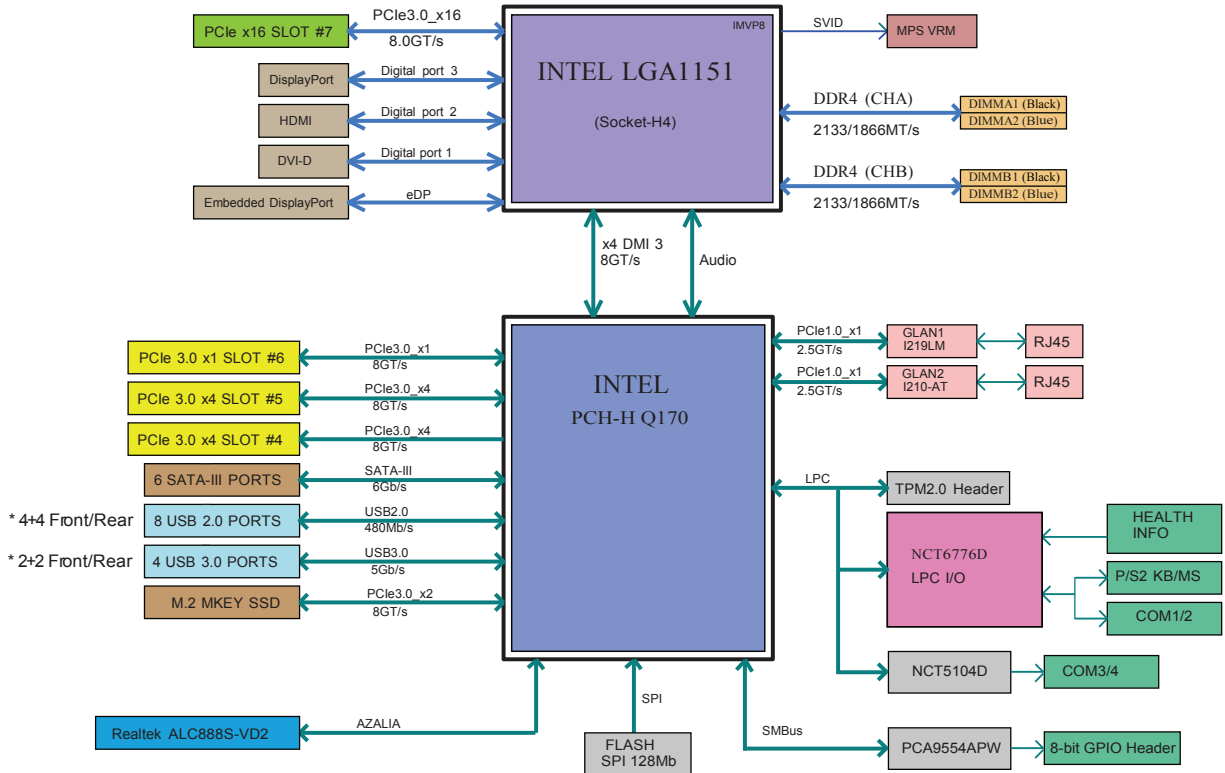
PCIe x16 SLOT #7
PCIe3.0_x16
8.0GT/s
DisplayPort
Digital port 3
HDMI
Digital port 2
DVI-D
Digital port 1
Embedded DisplayPort
eDP
IMVP8
INTEL LGA1151
(Socket-H4)
SVID
MPS VRM
DDR4 (CHA)
2133/1866MT/s
DIMMA1 (Black)
DIMMA2 (Blue)
DDR4 (CHB)
2133/1866MT/s
DIMMB1 (Black)
DIMMB2 (Blue)
x4 DMI 3
8GT/s
Audio
PCIe 3.0 x1 SLOT #6
PCIe3.0_x1
8GT/s
PCIe 3.0 x4 SLOT #5
PCIe3.0_x4
8GT/s
PCIe 3.0 x4 SLOT #4
PCIe3.0_x4
8GT/s
6 SATA-III PORTS
SATA-III
6Gb/s
* 4+4 Front/Rear
8 USB 2.0 PORTS
USB2.0
480Mb/s
* 2+2 Front/Rear
4 USB 3.0 PORTS
USB3.0
5Gb/s
M.2 MKEY SSD
PCIe3.0_x2
8GT/s
INTEL
PCH-H Q170
PCIe1.0_x1
2.5GT/s
GLAN1
I219LM
RJ45
PCIe1.0_x1
2.5GT/s
GLAN2
I210-AT
RJ45
LPC
TPM2.0 Header
NCT6776D
LPC I/O
HEALTH
INFO
P/S2 KB/MS
COM1/2
NCT5104D
COM3/4
Realtek ALC888S-VD2
AZALIA
SPI
FLASH
SPI 128Mb
SMBus
PCA9554APW
8-bit GPIO Header